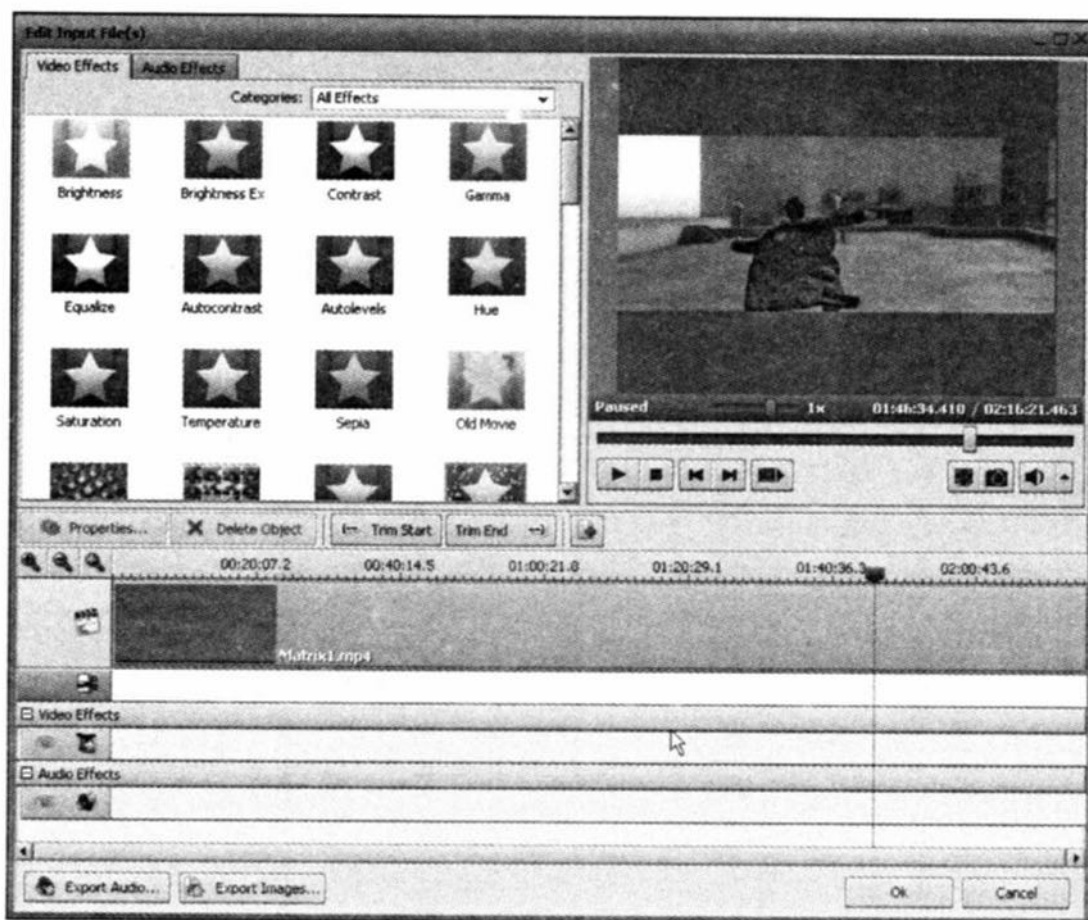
Edit Input File(s)

Video Effects | Audio Effects

Categories: All Effects

Brightness
Brightness Ex
Contrast
Gamma
Equalize
Autocontrast
Autolevels
Hue
Saturation
Temperature
Sepia
Old Movie

Paused 1x 01:46:34.410 / 02:16:21.463

Properties... | Delete Object | Trim Start | Trim End

00:20:07.2 00:40:14.5 01:00:21.8 01:20:29.1 01:40:36.3 02:00:43.6

Matrix1.mp4

Video Effects

Audio Effects

Export Audio... | Export Images... | Ok | Cancel